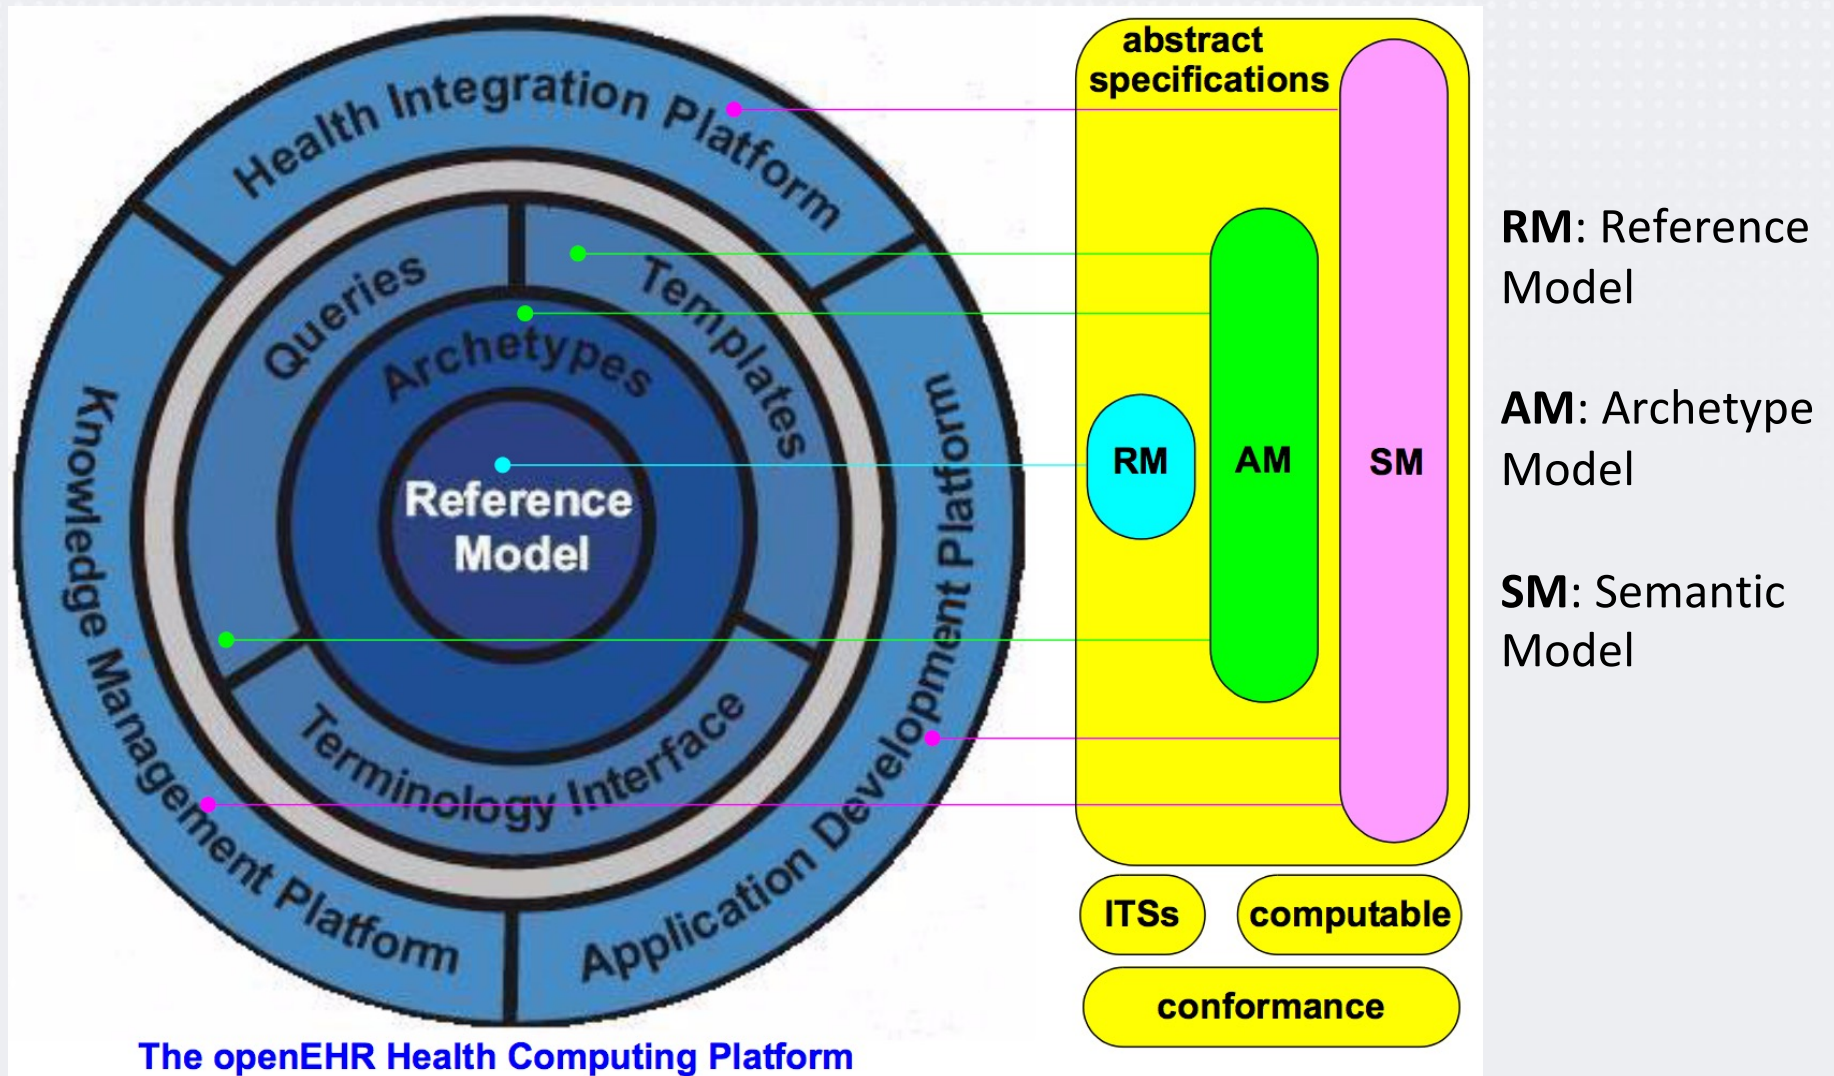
Health Integration Platform

Queries

Templates

Archetypes

Reference Model

Terminology Interface

Knowledge Management Platform

Application Development Platform

The openEHR Health Computing Platform

abstract specifications

RM

AM

SM

ITSs

computable

conformance

**RM**: Reference Model

**AM**: Archetype Model

**SM**: Semantic Model